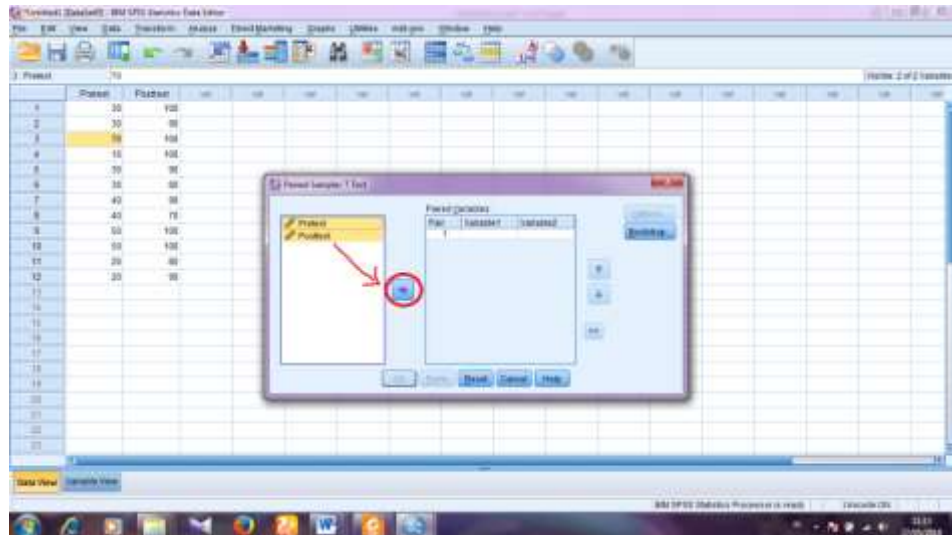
*Untitled1 [DataSet0] - IBM SPSS Statistics Data Editor

File Edit View Data Transform Analyze Direct Marketing Graphs Utilities Add-ons Window Help

3 : Pretest 70

Visible: 2 of 2 Variables

| | Pretest | Posttest |
|---|---|---|
| 1 | 30 | 100 |
| 2 | 30 | 90 |
| 3 | 70 | 100 |
| 4 | 10 | 100 |
| 5 | 30 | 90 |
| 6 | 30 | 80 |
| 7 | 40 | 90 |
| 8 | 40 | 70 |
| 9 | 50 | 100 |
| 10 | 50 | 100 |
| 11 | 20 | 80 |
| 12 | 20 | 90 |
| 13 | | |
| 14 | | |
| 15 | | |
| 16 | | |
| 17 | | |
| 18 | | |
| 19 | | |
| 20 | | |
| 21 | | |
| 22 | | |
| 23 | | |

Paired-Samples T Test

Pretest
Posttest

Paired Variables:
| Pair | Variable1 | Variable2 |
|---|---|---|
| 1 | | |

Options...
Bootstrap...

OK Paste Reset Cancel Help

Data View Variable View

IBM SPSS Statistics Processor is ready

Unicode:ON